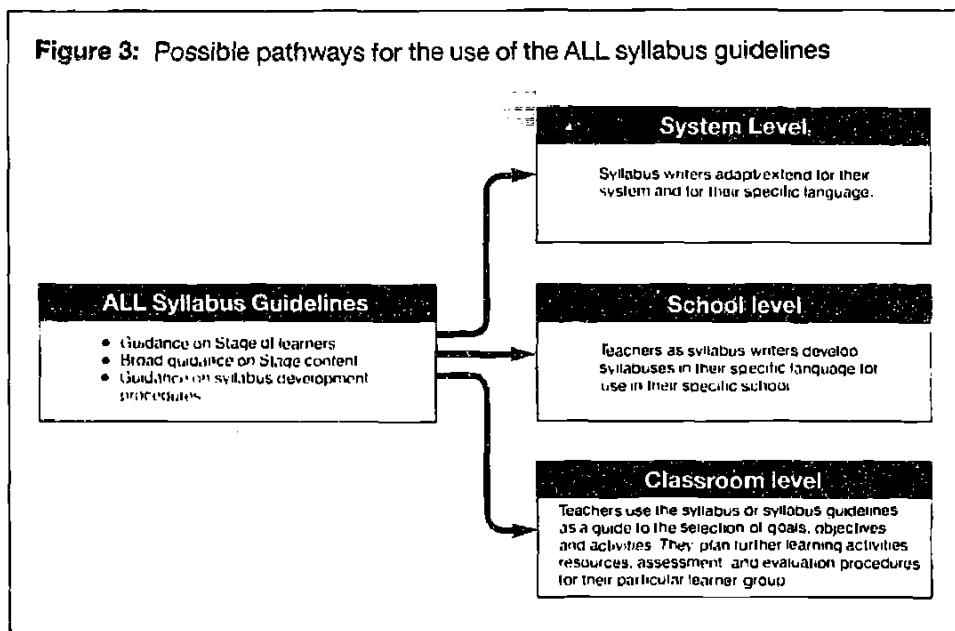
Figure 3: Possible pathways for the use of the ALL syllabus guidelines

ALL Syllabus Guidelines

- Guidance on Stage of learners
- Broad guidance on Stage content
- Guidance on syllabus development procedures

System Level

Syllabus writers adapt/extend for their system and for their specific language.

School level

Teachers as syllabus writers develop syllabuses in their specific language for use in their specific school

Classroom level

Teachers use the syllabus or syllabus guidelines as a guide to the selection of goals, objectives and activities. They plan further learning activities resources, assessment and evaluation procedures for their particular learner group